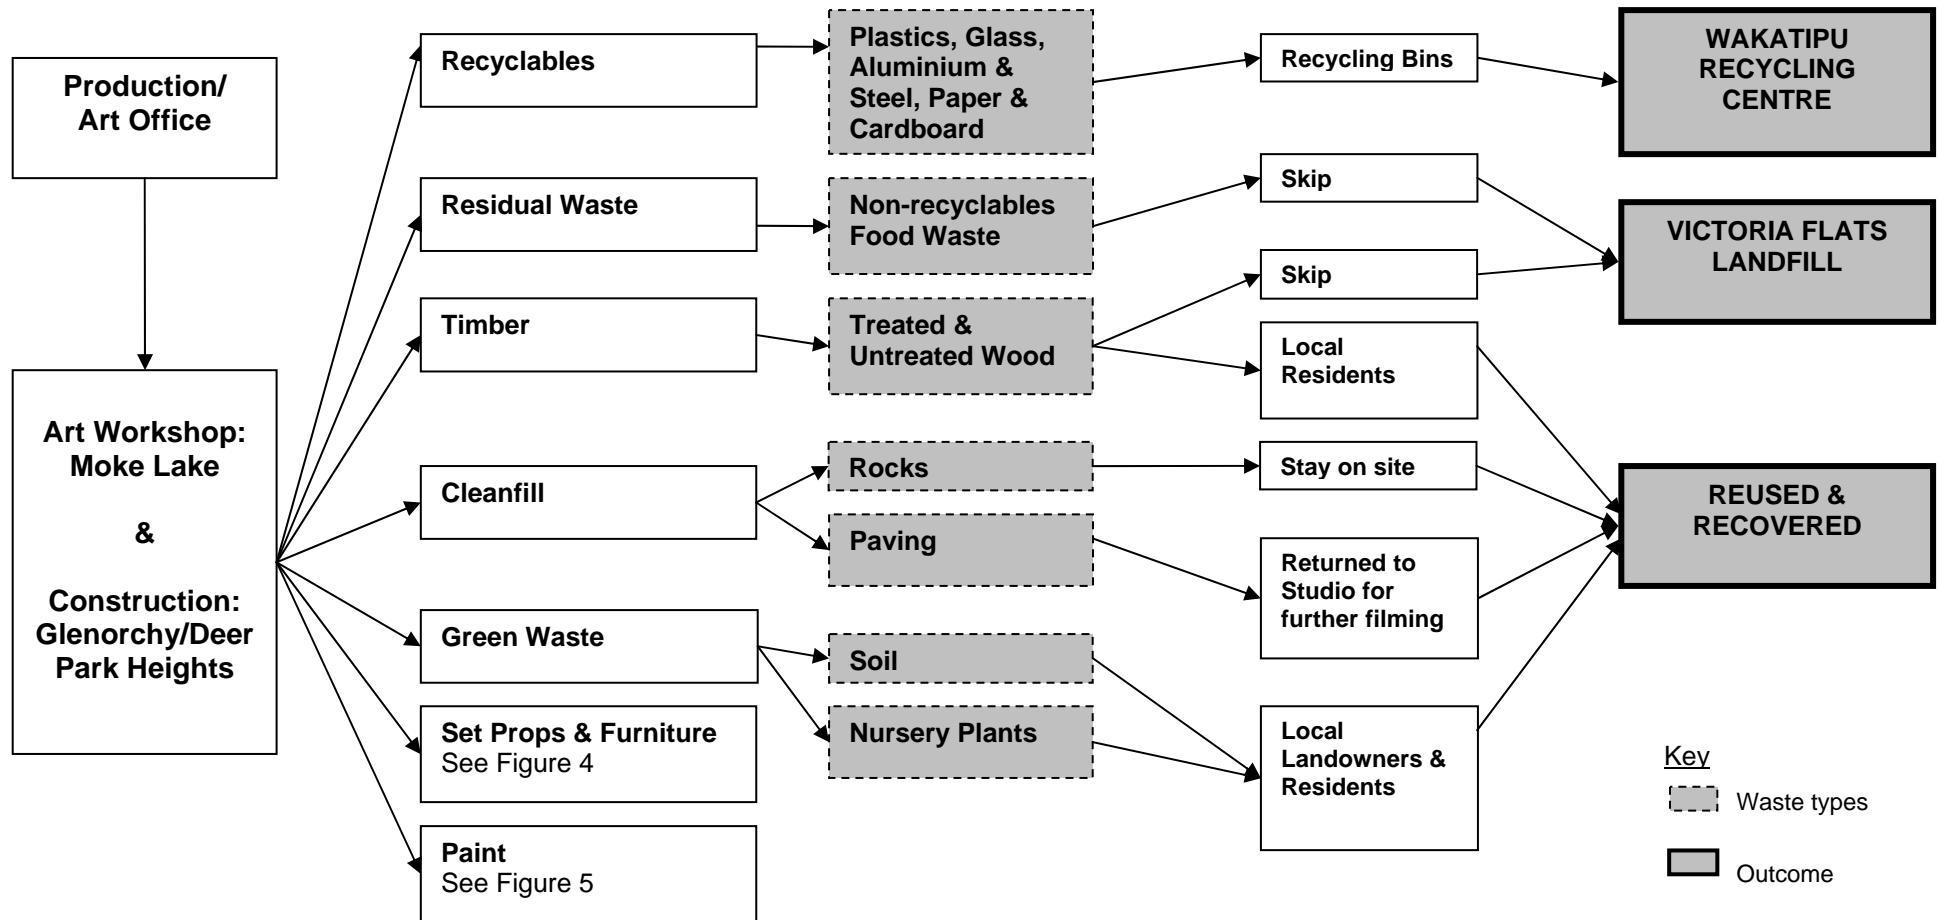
Production/ Art Office

Art Workshop: Moke Lake

&

Construction: Glenorchy/Deer Park Heights

Recyclables

Residual Waste

Timber

Cleanfill

Green Waste

Set Props & Furniture
See Figure 4

Paint
See Figure 5

Plastics, Glass, Aluminium & Steel, Paper & Cardboard

Non-recyclables Food Waste

Treated & Untreated Wood

Rocks

Paving

Soil

Nursery Plants

Recycling Bins

Skip

Skip

Local Residents

Stay on site

Returned to Studio for further filming

Local Landowners & Residents

WAKATIPU RECYCLING CENTRE

VICTORIA FLATS LANDFILL

REUSED & RECOVERED

Key

Waste types

Outcome